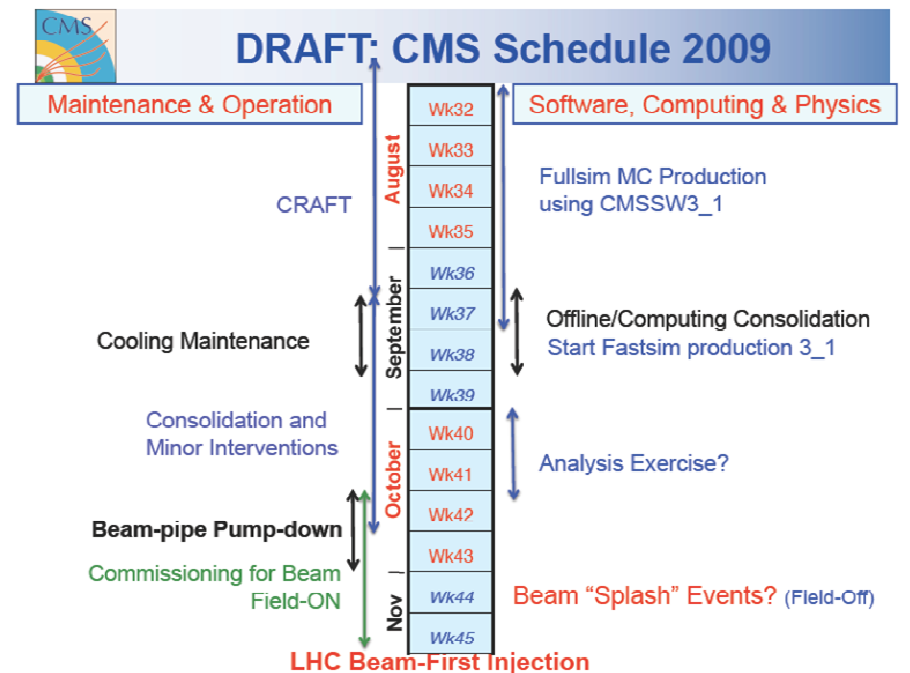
CMS

DRAFT: CMS Schedule 2009

Maintenance & Operation

Software, Computing & Physics

August

Wk32
Wk33
Wk34
Wk35

September

Wk36
Wk37
Wk38
Wk39

October

Wk40
Wk41
Wk42
Wk43

Nov

Wk44
Wk45

CRAFT

Fullsim MC Production using CMSSW3_1

Cooling Maintenance

Offline/Computing Consolidation
Start Fastsim production 3_1

Consolidation and Minor Interventions

Analysis Exercise?

Beam-pipe Pump-down

Commissioning for Beam Field-ON

Beam "Splash" Events? (Field-Off)

LHC Beam-First Injection